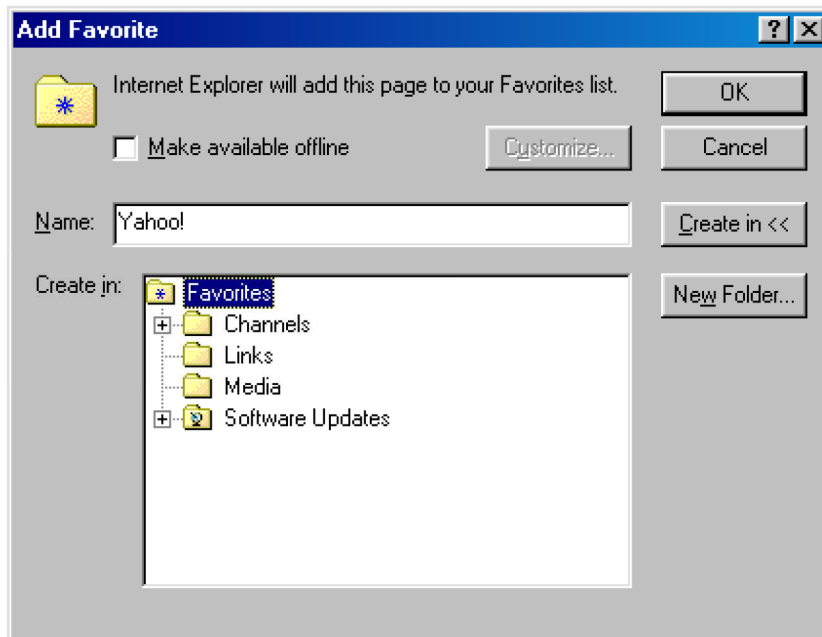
Add Favorite

?

X

Internet Explorer will add this page to your Favorites list.

OK

Make available offline

Customize...

Cancel

Name: Yahoo!

Create in <<

Create in:

Favorites

Channels

Links

Media

Software Updates

New Folder...